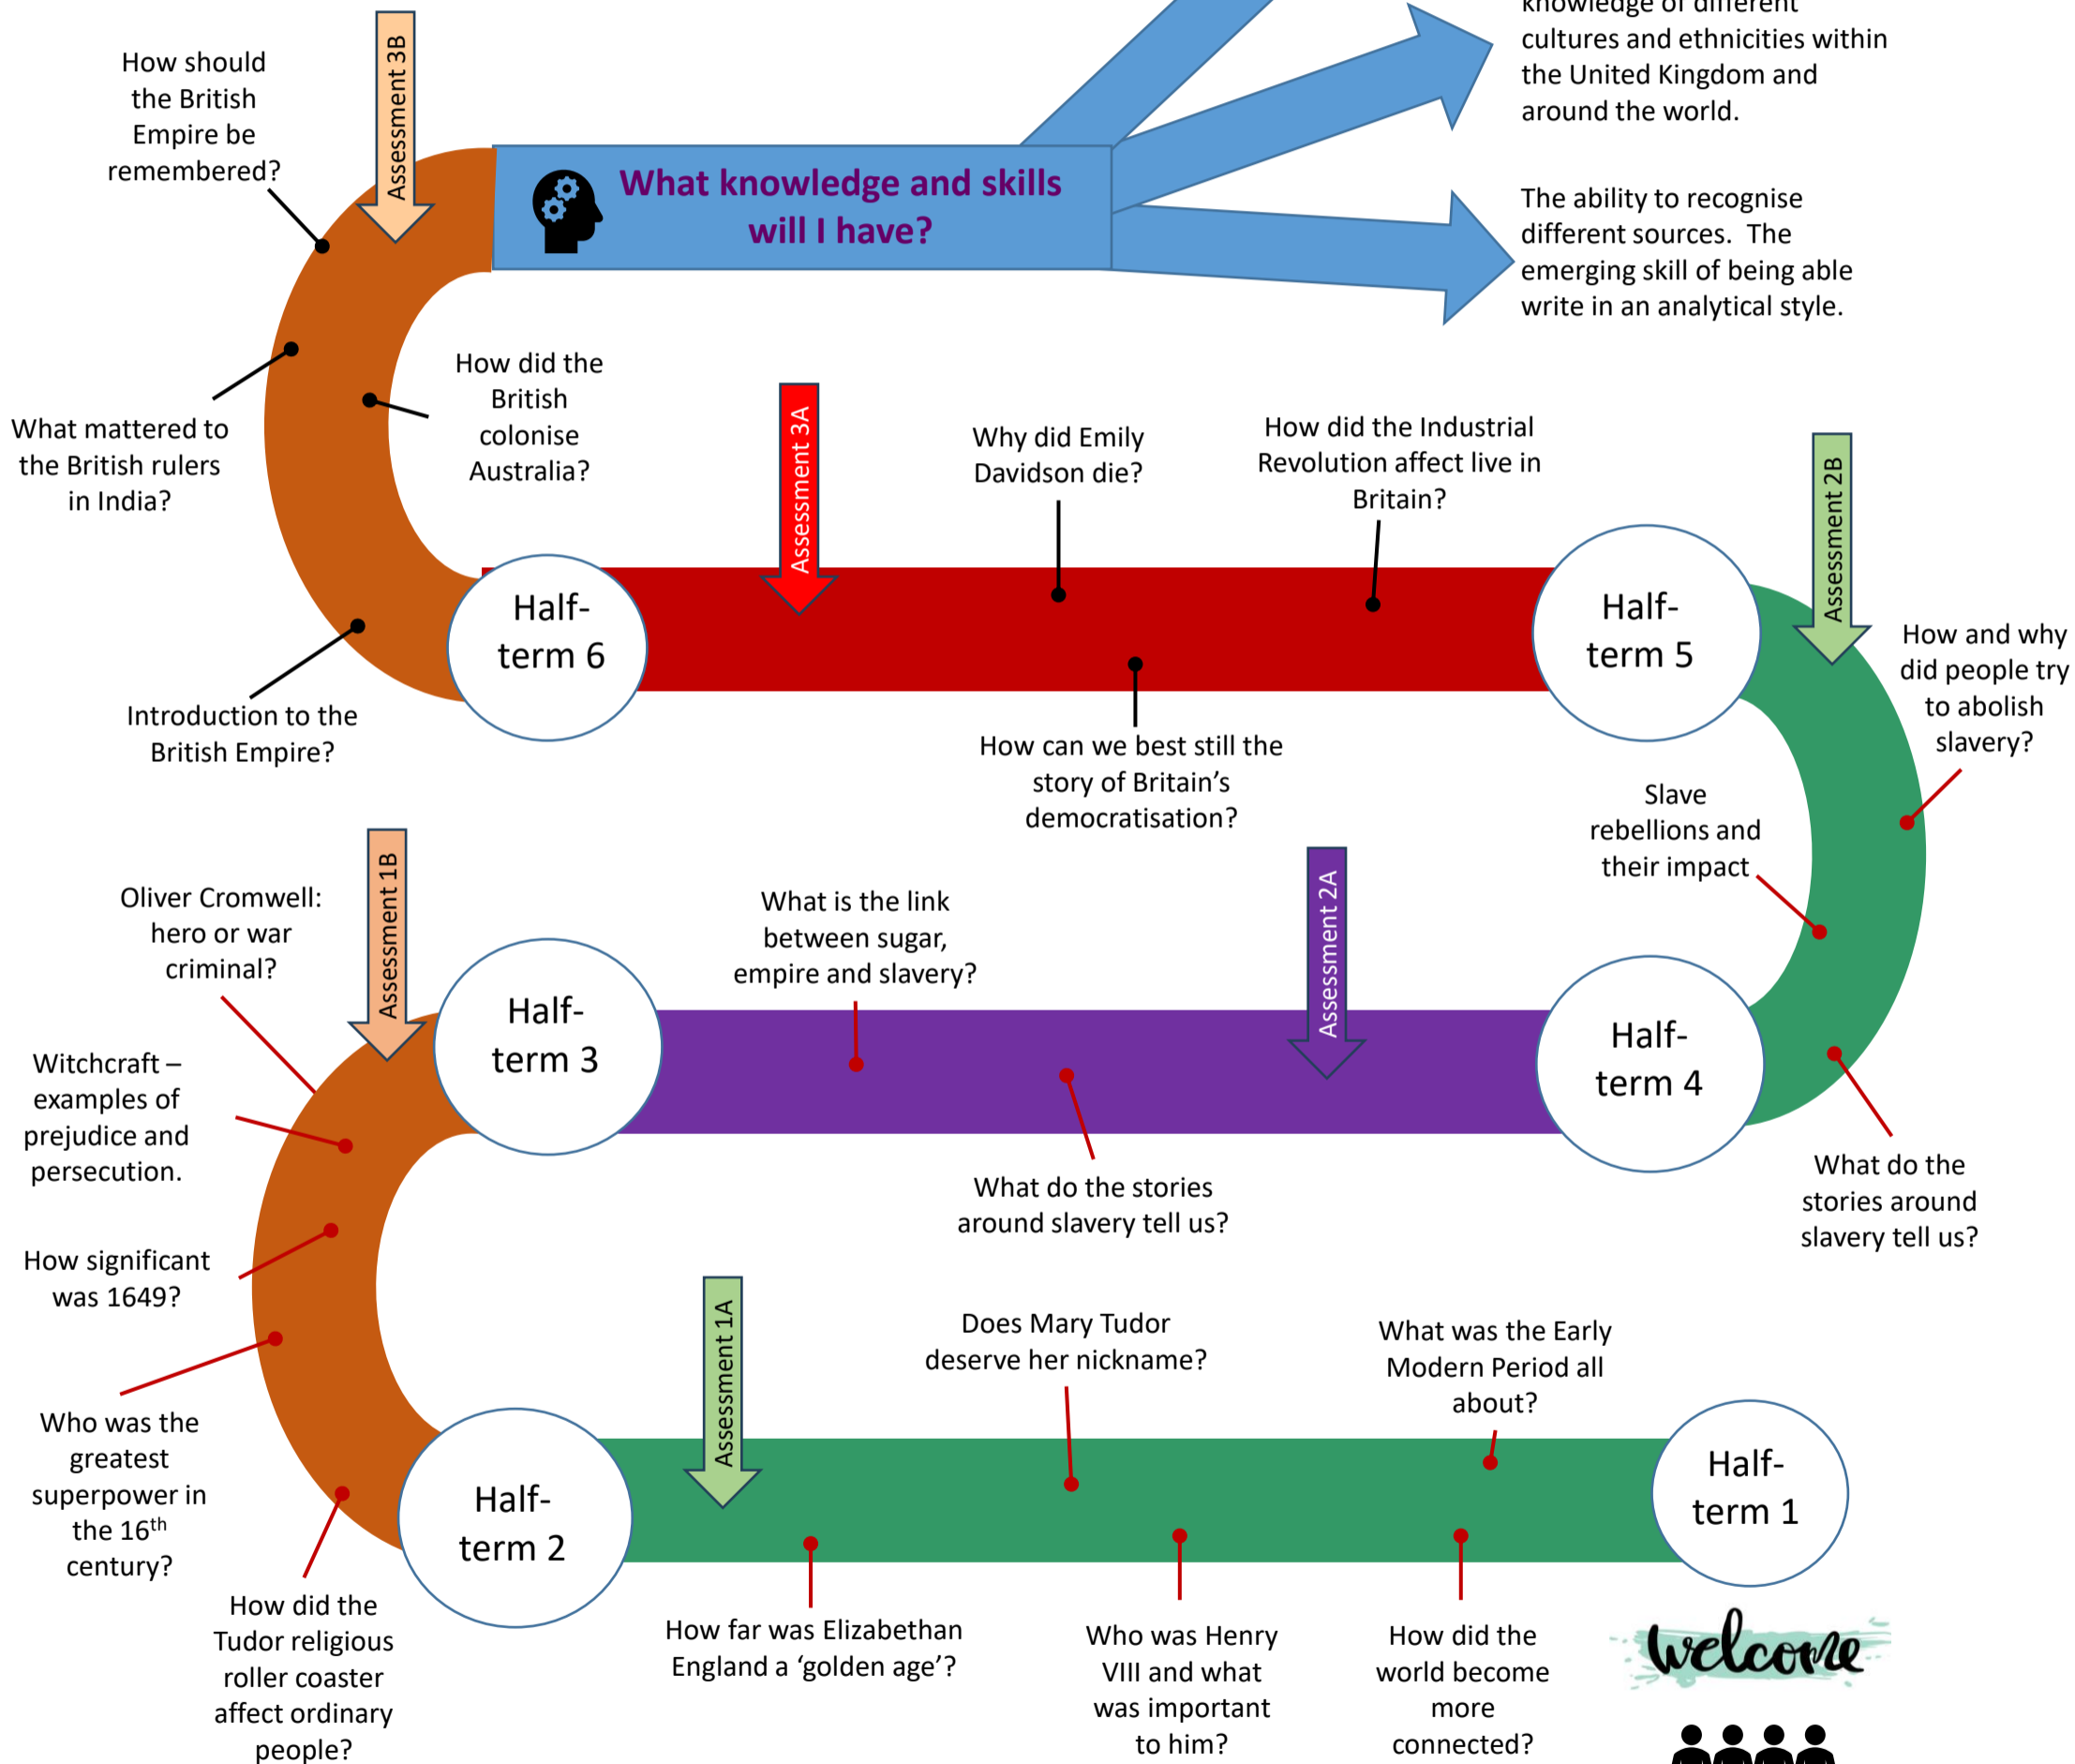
knowledge of different cultures and ethnicities within the United Kingdom and around the world.

The ability to recognise different sources. The emerging skill of being able write in an analytical style.

What knowledge and skills will I have?

Assessment 3B

How should the British Empire be remembered?

What mattered to the British rulers in India?

How did the British colonise Australia?

Introduction to the British Empire?

Half-term 6

Assessment 3A

Why did Emily Davidson die?

How did the Industrial Revolution affect live in Britain?

How can we best still the story of Britain's democratisation?

Half-term 5

Assessment 2B

How and why did people try to abolish slavery?

Slave rebellions and their impact

Half-term 4

What do the stories around slavery tell us?

Assessment 2A

What is the link between sugar, empire and slavery?

What do the stories around slavery tell us?

Half-term 3

Assessment 1B

Oliver Cromwell: hero or war criminal?

Witchcraft – examples of prejudice and persecution.

How significant was 1649?

Who was the greatest superpower in the 16$^{th}$ century?

How did the Tudor religious roller coaster affect ordinary people?

Half-term 2

Assessment 1A

How far was Elizabethan England a 'golden age'?

Does Mary Tudor deserve her nickname?

Who was Henry VIII and what was important to him?

What was the Early Modern Period all about?

How did the world become more connected?

Half-term 1

welcome